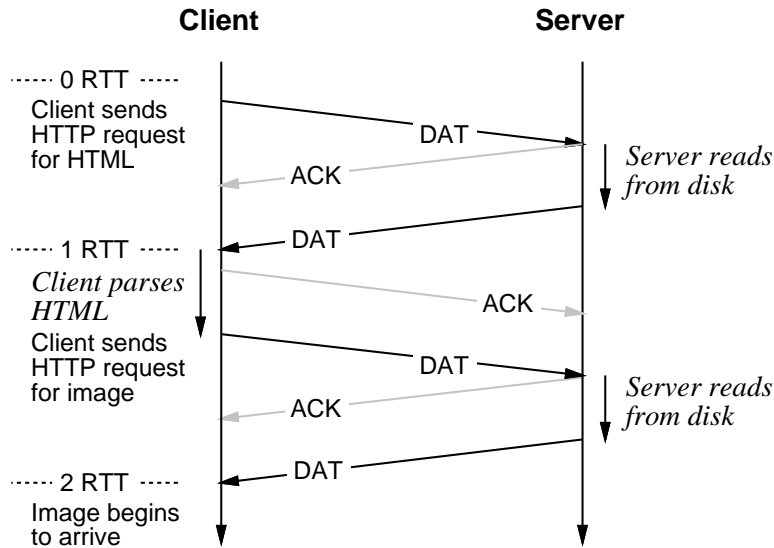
Client

Server

0 RTT

Client sends HTTP request for HTML

DAT

ACK

Server reads from disk

DAT

1 RTT

Client parses HTML

ACK

Client sends HTTP request for image

DAT

ACK

Server reads from disk

DAT

2 RTT

Image begins to arrive